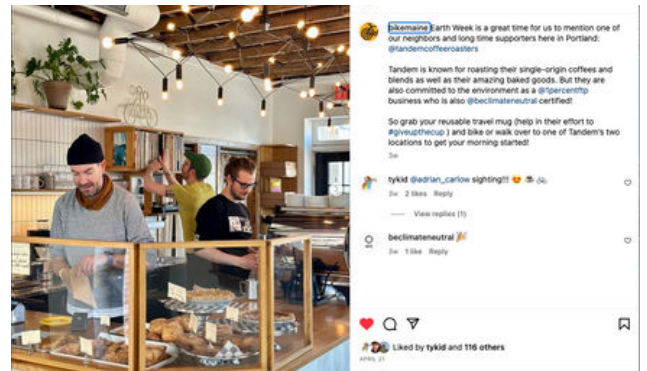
bikemaine Earth Week is a great time for us to mention one of our neighbors and long time supporters here in Portland: @tandemcoffeeroasters

Tandem is known for roasting their single-origin coffees and blends as well as their amazing baked goods. But they are also committed to the environment as a @1percentftp business who is also @beclimateneutral certified!

So grab your reusable travel mug (help in their effort to #giveupthecup ) and bike or walk over to one of Tandem's two locations to get your morning started!

3w

tykid @adrian_carlow sighting!!! 😍 🚲

3w 2 likes Reply

View replies (1)

beclimateneutral 🎉

3w 1 like Reply

Liked by tykid and 116 others

APRIL 21